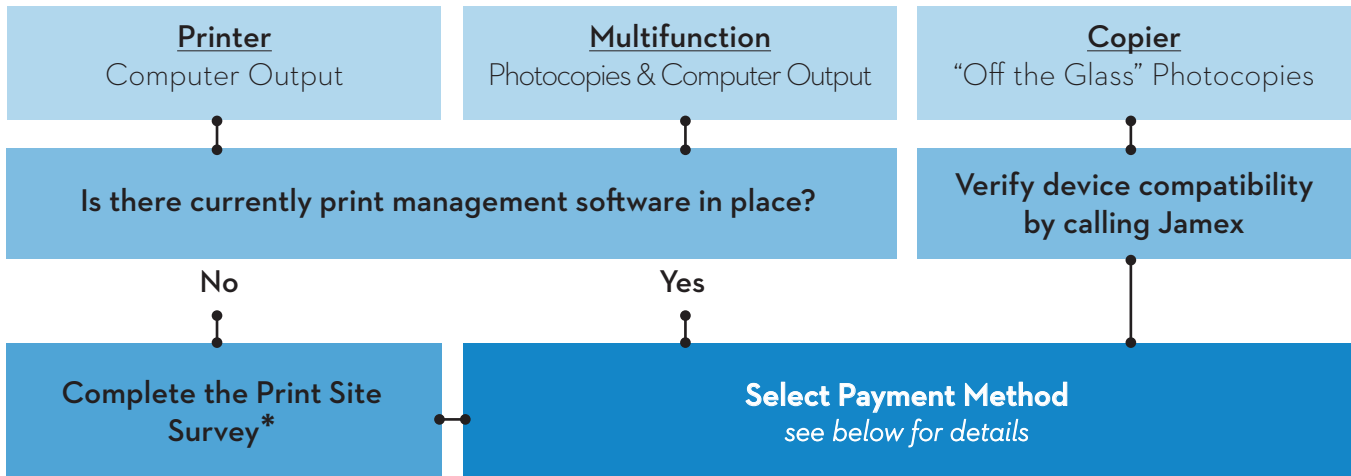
**Printer**
Computer Output

**Multifunction**
Photocopies & Computer Output

**Copier**
"Off the Glass" Photocopies

Is there currently print management software in place?

Verify device compatibility by calling Jamex

No

Yes

Complete the Print Site Survey*

Select Payment Method
*see below for details*